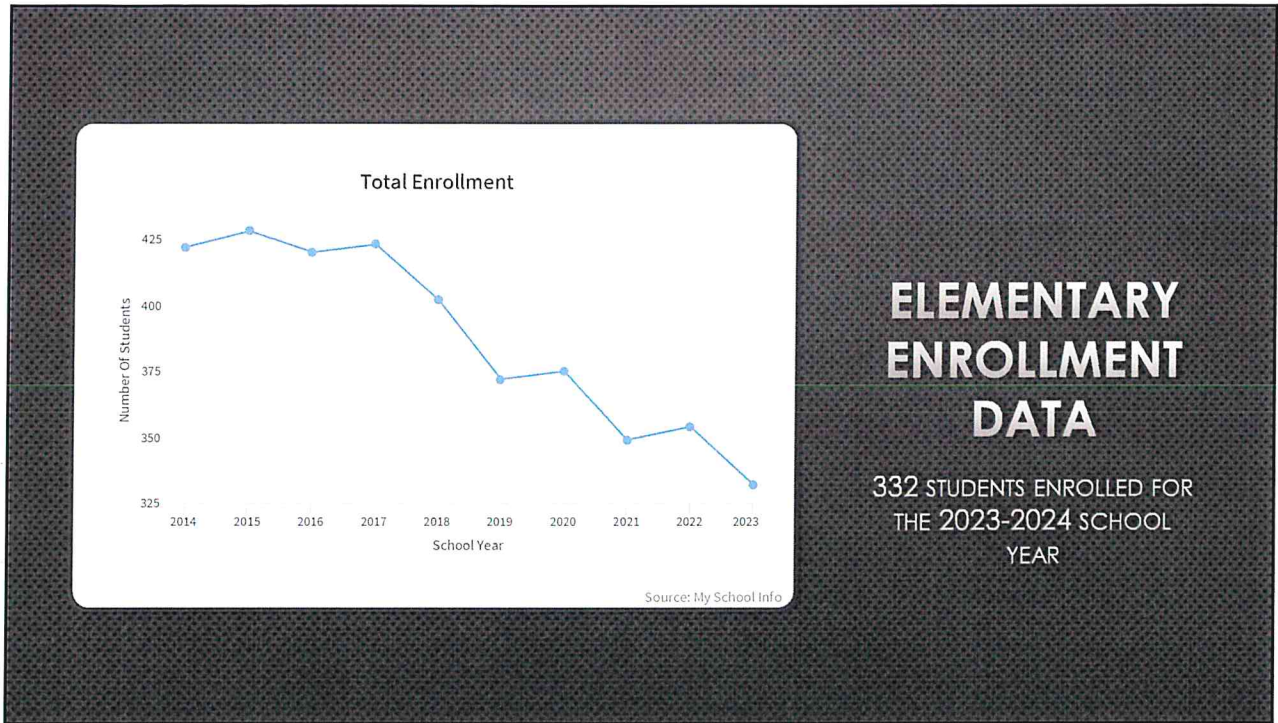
Total Enrollment

425
400
375
350
325

Number Of Students

2014 2015 2016 2017 2018 2019 2020 2021 2022 2023

School Year

Source: My School Info

ELEMENTARY ENROLLMENT DATA

332 STUDENTS ENROLLED FOR THE 2023-2024 SCHOOL YEAR